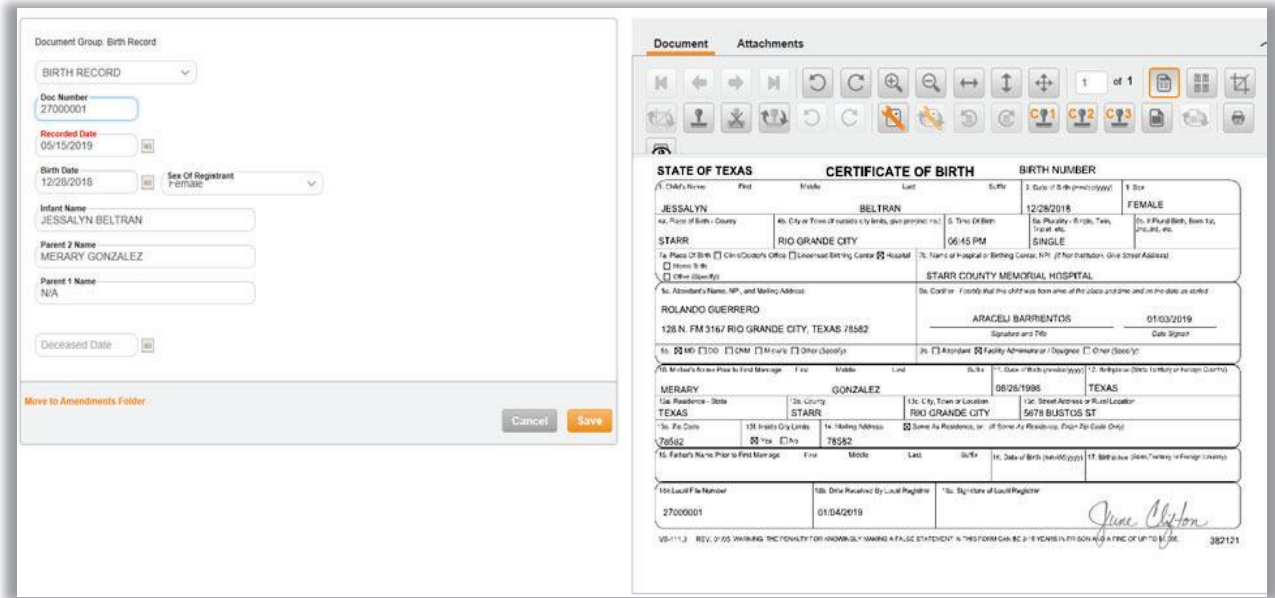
Document Group: Birth Record

BIRTH RECORD

Doc Number
27000001

Recorded Date
05/15/2019

Birth Date
12/28/2018

Sex Of Registrant
Female

Infant Name
JESSALYN BELTRAN

Parent 2 Name
MERARY GONZALEZ

Parent 1 Name
N/A

Deceased Date

Move to Amendments Folder

Cancel Save

Document Attachments

1 of 1

C1 C2 C3

STATE OF TEXAS CERTIFICATE OF BIRTH BIRTH NUMBER

1. Child's Name First Middle Last Suffix 3. Date of Birth (mm/dd/yyyy) 4. Sex
JESSALYN BELTRAN 12/28/2018 FEMALE

4a. Place of Birth - County 4b. City or Town (if outside city limits, give precinct no.) 5. Time Of Birth 6a. Plurality - Single, Twin, Triplet, etc. 6b. If Plural Birth, Born 1st, 2nd, etc.
STARR RIO GRANDE CITY 06:45 PM SINGLE

7a. Place Of Birth ☐ Clinic/Doctor's Office ☐ Licensed Birthing Center ☒ Hospital ☐ Home Birth ☐ Other (Specify) 7b. Name of Hospital or Birthing Center, NPI (If Not Institution, Give Street Address)
STARR COUNTY MEMORIAL HOSPITAL

8a. Attendant's Name, NPI, and Mailing Address
ROLANDO GUERRERO
128 N. FM 3167 RIO GRANDE CITY, TEXAS 78582

9a. Certifier - I certify that this child was born alive at the place and time and on the date as stated
ARACELI BARRIENTOS 01/03/2019
Signature and Title Date Signed

8b. ☒ MD ☐ DO ☐ CNM ☐ Midwife ☐ Other (Specify)
9b. ☐ Attendant ☒ Facility Administrator / Designee ☐ Other (Specify)

10. Mother's Name Prior to First Marriage First Middle Last Suffix 11. Date of Birth (mm/dd/yyyy) 12. Birthplace (State, Territory or Foreign Country)
MERARY GONZALEZ 08/26/1996 TEXAS

13a. Residence - State 13b. County 13c. City, Town or Location 13d. Street Address or Rural Location
TEXAS STARR RIO GRANDE CITY 5678 BUSTOS ST

13e. Zip Code 13f. Inside City Limits 14. Mailing Address ☒ Same As Residence, or: (If Same As Residence, Enter Zip Code Only)
78582 ☒ Yes ☐ No 78582

15. Father's Name Prior to First Marriage First Middle Last Suffix 16. Date of Birth (mm/dd/yyyy) 17. Birthplace (State, Territory or Foreign Country)

18a. Local File Number 18b. Date Received By Local Registrar 18c. Signature of Local Registrar
27000001 01/04/2019
June Clifton

VS-111.3 REV. 01/05 WARNING: THE PENALTY FOR KNOWINGLY MAKING A FALSE STATEMENT IN THIS FORM CAN BE 2-10 YEARS IN PRISON AND A FINE OF UP TO $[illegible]. 382121